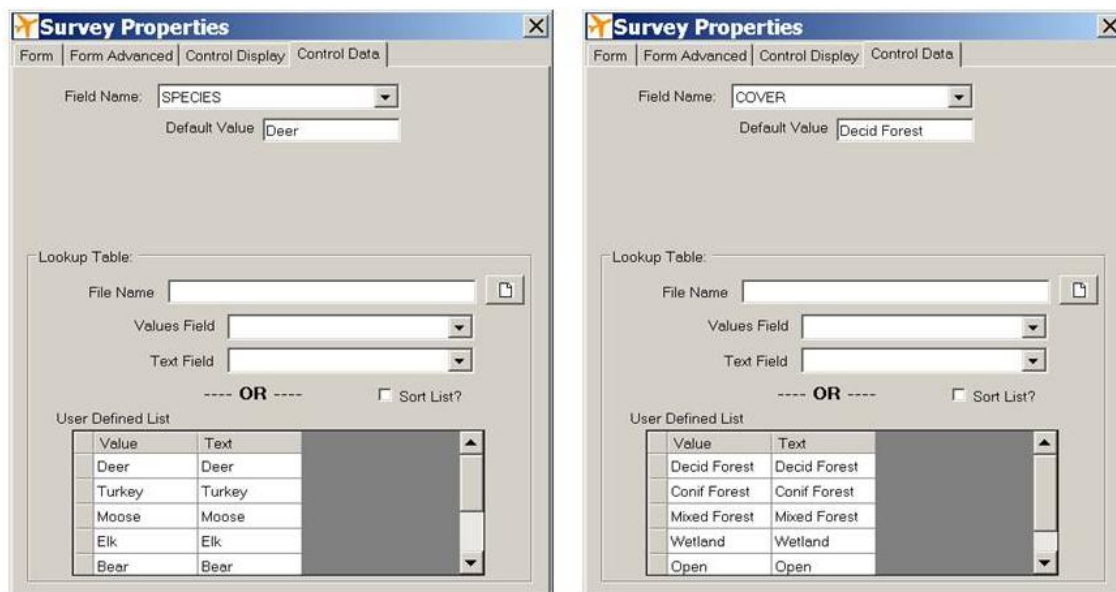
Survey Properties

Form | Form Advanced | Control Display | Control Data

Field Name: SPECIES

Default Value Deer

Lookup Table:

File Name

Values Field

Text Field

---- OR ----

Sort List?

User Defined List

| Value | Text |
|---|---|
| Deer | Deer |
| Turkey | Turkey |
| Moose | Moose |
| Elk | Elk |
| Bear | Bear |

Survey Properties

Form | Form Advanced | Control Display | Control Data

Field Name: COVER

Default Value Decid Forest

Lookup Table:

File Name

Values Field

Text Field

---- OR ----

Sort List?

User Defined List

| Value | Text |
|---|---|
| Decid Forest | Decid Forest |
| Conif Forest | Conif Forest |
| Mixed Forest | Mixed Forest |
| Wetland | Wetland |
| Open | Open |